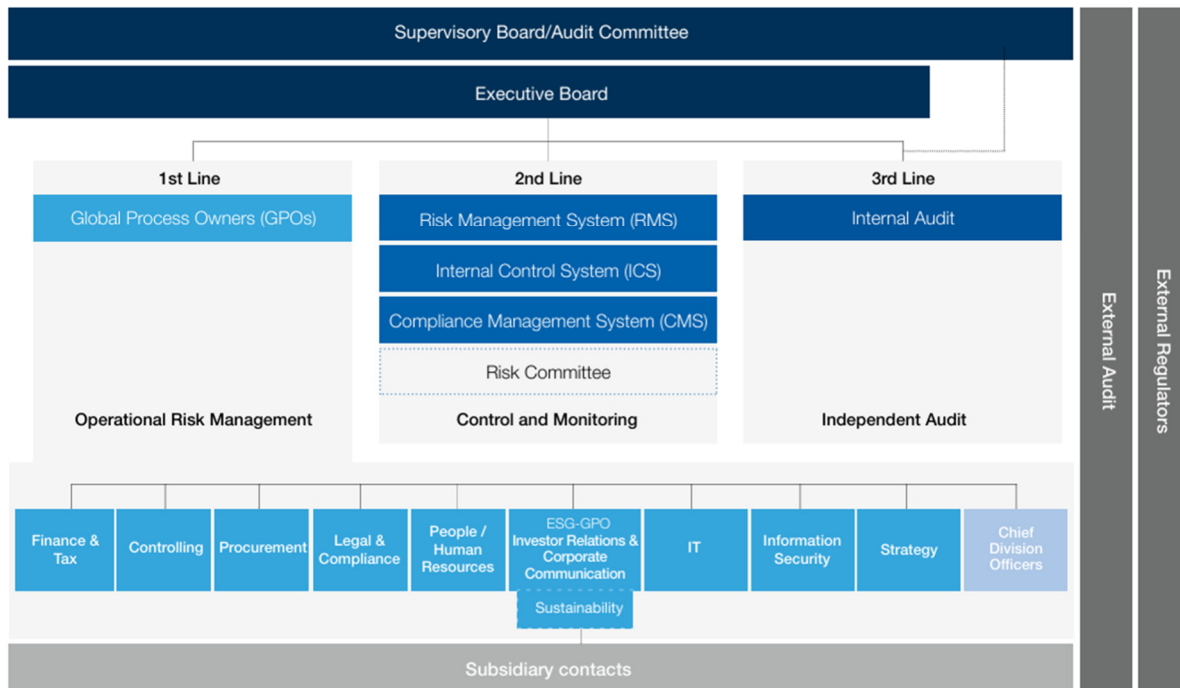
Supervisory Board/Audit Committee

Executive Board

1st Line

Global Process Owners (GPOs)

Operational Risk Management

2nd Line

Risk Management System (RMS)

Internal Control System (ICS)

Compliance Management System (CMS)

Risk Committee

Control and Monitoring

3rd Line

Internal Audit

Independent Audit

External Audit

External Regulators

Finance & Tax

Controlling

Procurement

Legal & Compliance

People / Human Resources

ESG-GPO Investor Relations & Corporate Communication

Sustainability

IT

Information Security

Strategy

Chief Division Officers

Subsidiary contacts